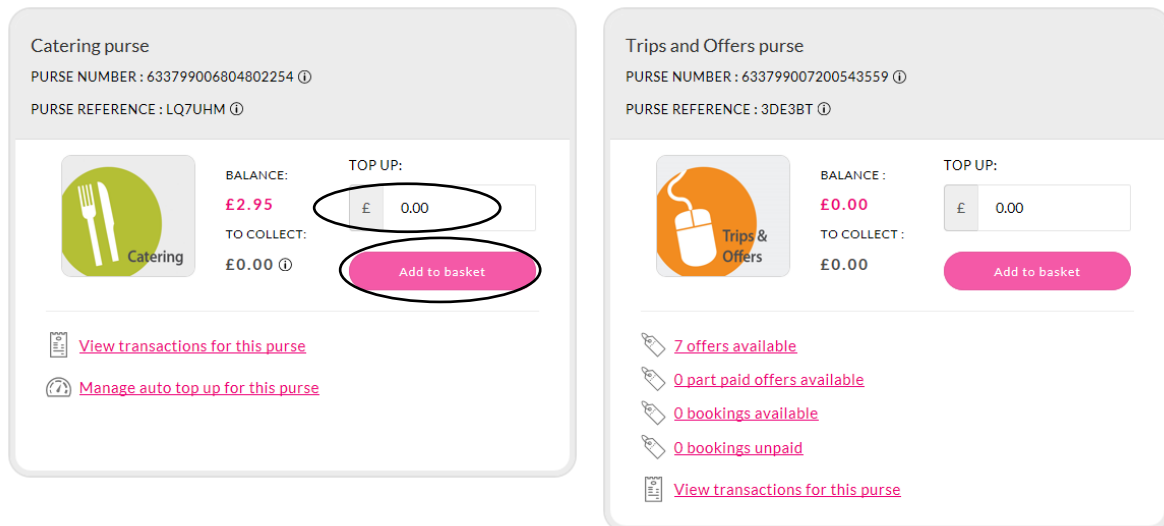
Catering purse
PURSE NUMBER : 633799006804802254 ⓘ
PURSE REFERENCE : LQ7UHM ⓘ

Catering

BALANCE:
£2.95
TO COLLECT:
£0.00 ⓘ

TOP UP:
£ 0.00
Add to basket

View transactions for this purse
Manage auto top up for this purse

Trips and Offers purse
PURSE NUMBER : 633799007200543559 ⓘ
PURSE REFERENCE : 3DE3BT ⓘ

Trips & Offers

BALANCE :
£0.00
TO COLLECT :
£0.00

TOP UP:
£ 0.00
Add to basket

7 offers available
0 part paid offers available
0 bookings available
0 bookings unpaid
View transactions for this purse